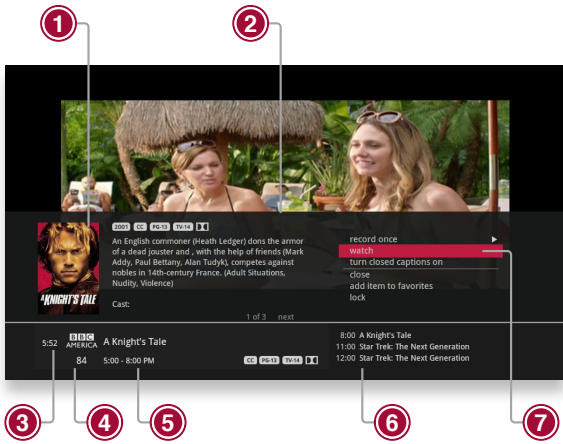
1
2
2001 CC PG-13 TV-14
An English commoner (Heath Ledger) dons the armor of a dead jouster and , with the help of friends (Mark Addy, Paul Bettany, Alan Tudyk), competes against nobles in 14th-century France. (Adult Situations, Nudity, Violence)

Cast:
A KNIGHT'S TALE
1 of 3 next
record once ▶
watch
turn closed captions on
close
add item to favorites
lock
5:52
BBC AMERICA
84
A Knight's Tale
5:00 - 8:00 PM
CC PG-13 TV-14
8:00 A Knight's Tale
11:00 Star Trek: The Next Generation
12:00 Star Trek: The Next Generation
3
4
5
6
7